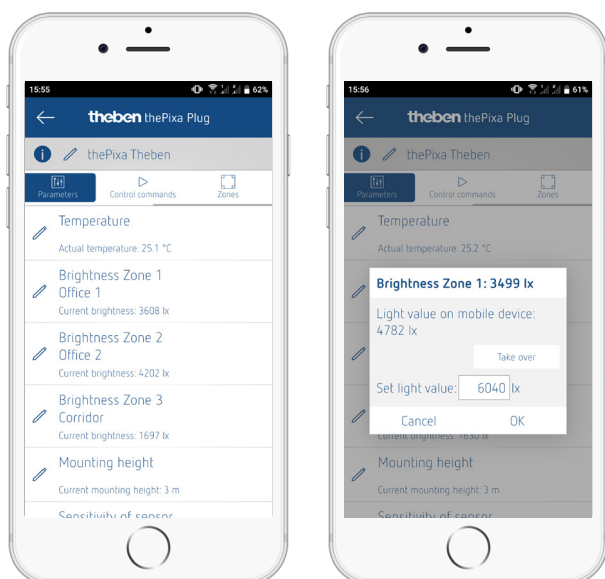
15:55
62%

theben thePixa Plug

thePixa Theben

Parameters
Control commands
Zones

Temperature
Actual temperature: 25.1 °C

Brightness Zone 1
Office 1
Current brightness: 3608 lx

Brightness Zone 2
Office 2
Current brightness: 4202 lx

Brightness Zone 3
Corridor
Current brightness: 1697 lx

Mounting height
Current mounting height: 3 m

Sensitivity of sensor

15:56
61%

theben thePixa Plug

thePixa Theben

Parameters
Control commands
Zones

Temperature
Actual temperature: 25.2 °C

Brightness Zone 1: 3499 lx

Light value on mobile device: 4782 lx

Take over

Set light value: 6040 lx

Cancel
OK

Current brightness: 1630 lx

Mounting height
Current mounting height: 3 m

Sensitivity of sensor